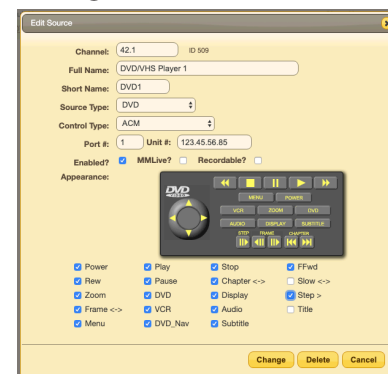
Edit Source

Channel: 42.1 ID 509

Full Name: DVD/VHS Player 1

Short Name: DVD1

Source Type: DVD

Control Type: ACM

Port #: 1 Unit #: 123.45.56.85

Enabled? MMLive? Recordable?

Appearance:

DVD

MENU POWER

VCR ZOOM DVD

AUDIO DISPLAY SUBTITLE

STEP FRAME CHAPTER

| | | | |
|---|---|---|---|
| Power | Play | Stop | FFwd |
| Rew | Pause | Chapter <-> | Slow <-> |
| Zoom | DVD | Display | Step > |
| Frame <-> | VCR | Audio | Title |
| Menu | DVD_Nav | Subtitle | |

Change Delete Cancel